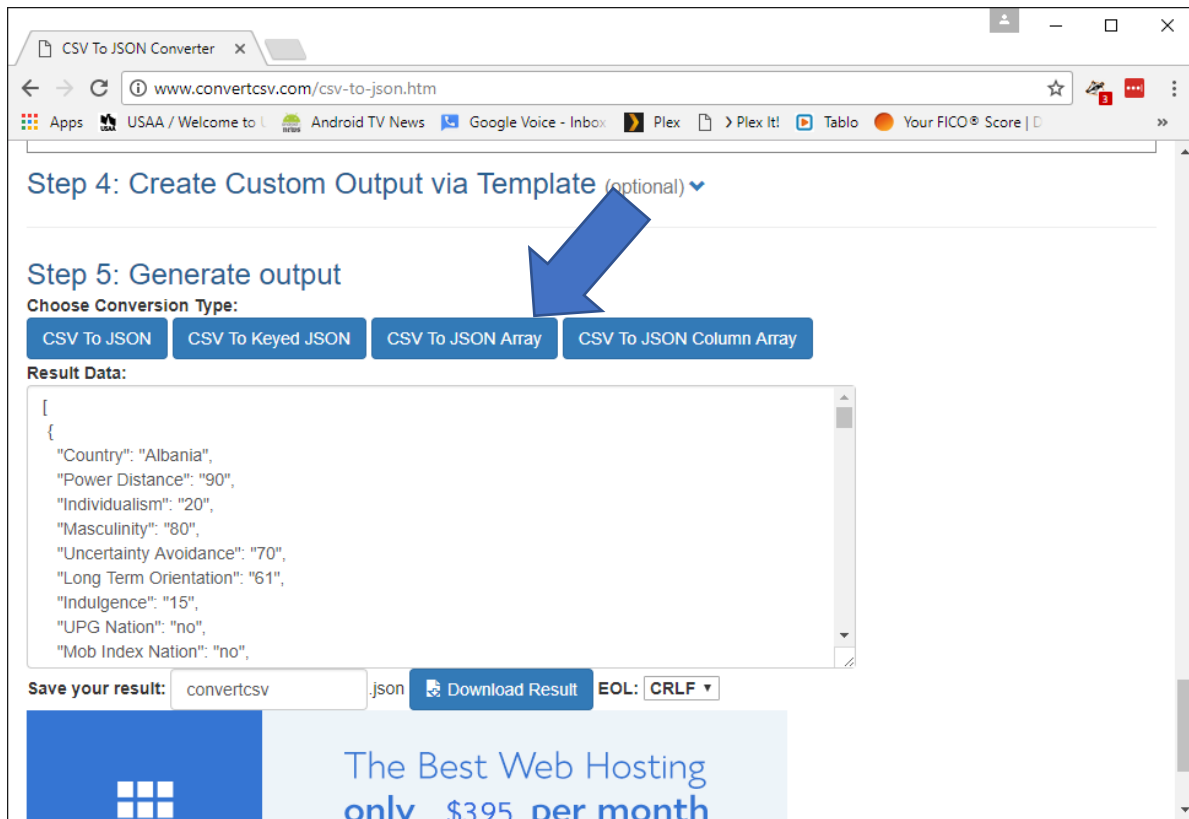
CSV To JSON Converter ×

www.convertcsv.com/csv-to-json.htm

Apps USAA / Welcome to U Android TV News Google Voice - Inbox Plex › Plex It! Tablo Your FICO® Score | D »

3

Step 4: Create Custom Output via Template (optional)

Step 5: Generate output

Choose Conversion Type:

CSV To JSON | CSV To Keyed JSON | CSV To JSON Array | CSV To JSON Column Array

Result Data:

[
{
"Country": "Albania",
"Power Distance": "90",
"Individualism": "20",
"Masculinity": "80",
"Uncertainty Avoidance": "70",
"Long Term Orientation": "61",
"Indulgence": "15",
"UPG Nation": "no",
"Mob Index Nation": "no",

Save your result: convertcsv .json Download Result EOL: CRLF

The Best Web Hosting
only $395 per month